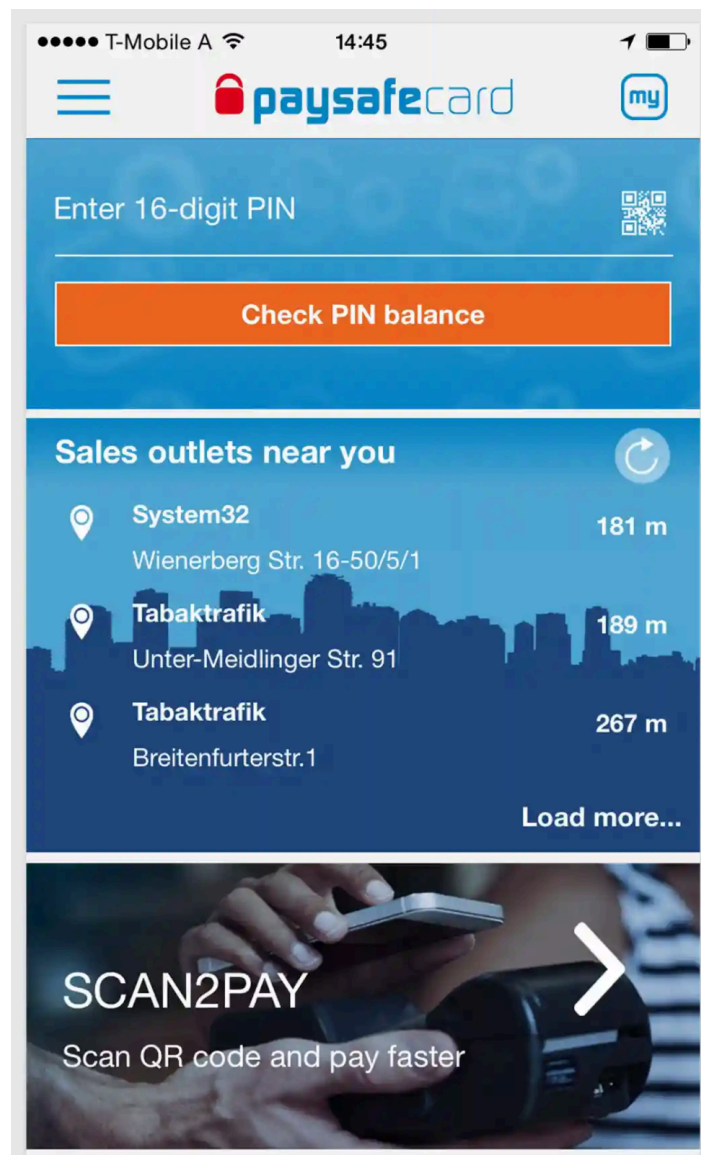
●●●●● T-Mobile A 14:45

paysafecard

my

Enter 16-digit PIN

Check PIN balance

Sales outlets near you

System32
Wienerberg Str. 16-50/5/1
181 m

Tabaktrafik
Unter-Meidlinger Str. 91
189 m

Tabaktrafik
Breitenfurterstr.1
267 m

Load more...

SCAN2PAY
Scan QR code and pay faster